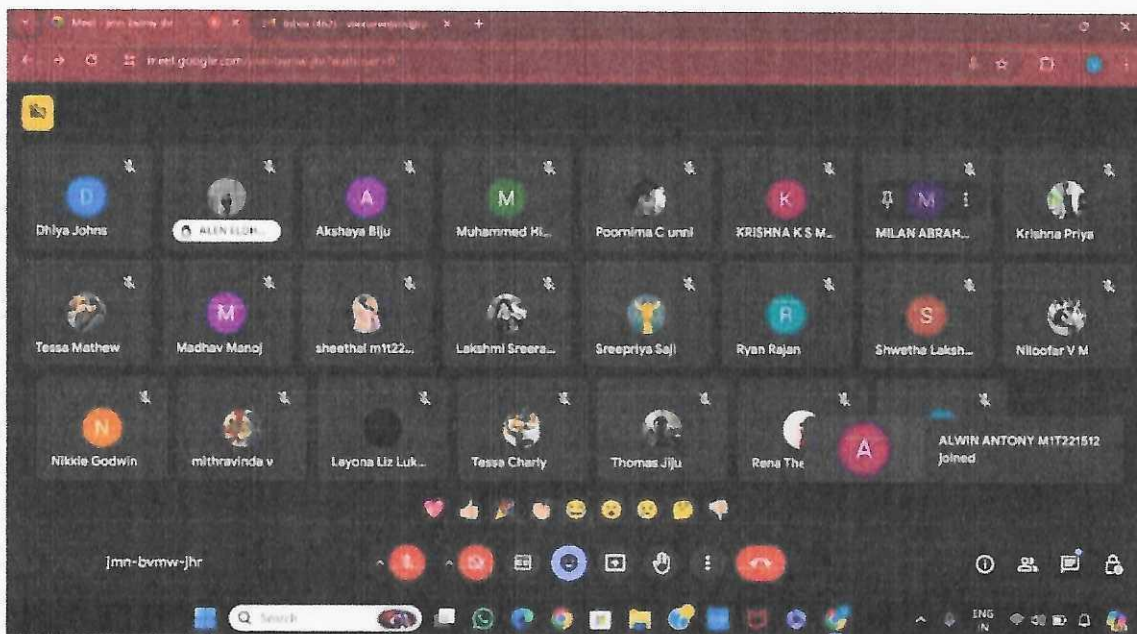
Meet - jmn-bvmw-jhr
Inbox
meet.google.com

D
Dhiya Johns
ALEN ELDH...
A
Akshaya Biju
M
Muhammed Hi...
Poornima C unni
K
KRISHNA K S M...
M
MILAN ABRAH...
Krishna Priya

Tessa Mathew
M
Madhav Manoj
sheethal m1t22...
Lakshmi Sreera...
Sreepriya Saji
R
Ryan Rajan
S
Shwetha Laksh...
Niloofar V M

N
Nikkie Godwin
mithravinda v
Leyona Liz Luk...
Tessa Charly
Thomas Jiju
Rena The
A
ALWIN ANTONY M1T221512 joined

jmn-bvmw-jhr

Search
ENG IN